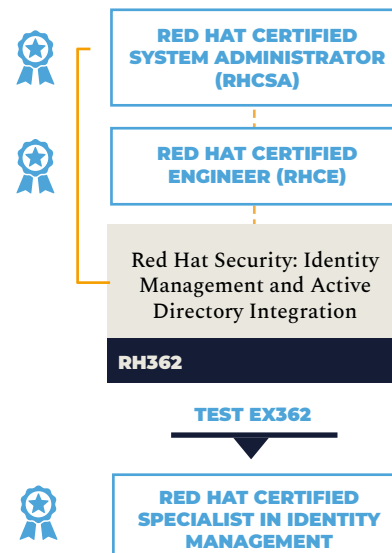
RED HAT CERTIFIED SYSTEM ADMINISTRATOR (RHCSA)

RED HAT CERTIFIED ENGINEER (RHCE)

Red Hat Security: Identity Management and Active Directory Integration

RH362

TEST EX362

RED HAT CERTIFIED SPECIALIST IN IDENTITY MANAGEMENT